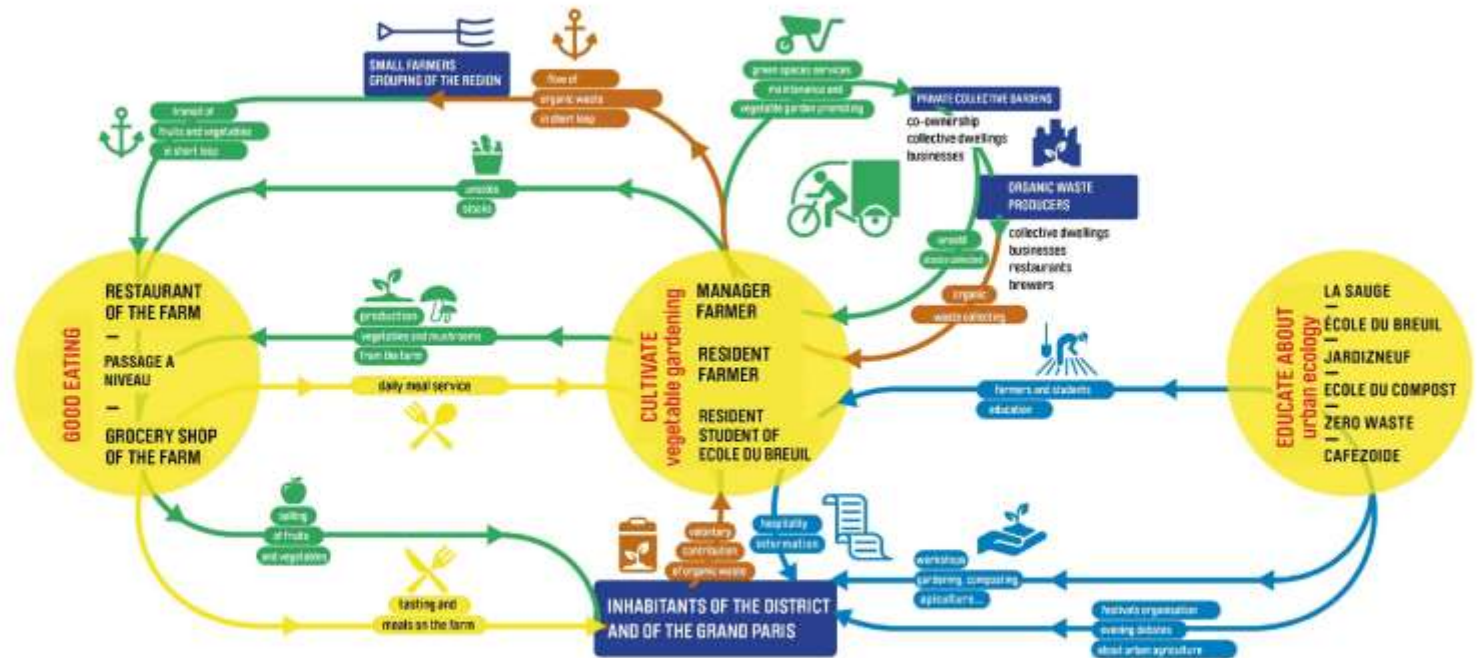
SMALL FARMERS GROUPING OF THE REGION

flow of organic waste in short loop

green spaces services maintenance and vegetable garden promoting

PRIVATE COLLECTIVE GARDENS
co-ownership
collective dwellings
businesses

transit of fruits and vegetables in short loop

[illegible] stocks

ORGANIC WASTE PRODUCERS
collective dwellings
businesses
restaurants
brewers

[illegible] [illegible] collected

organic waste collecting

GOOD EATING

RESTAURANT OF THE FARM
—
PASSAGE A NIVEAU
—
GROCERY SHOP OF THE FARM

production vegetables and mushrooms from the farm

daily meal service

CULTIVATE
vegetable gardening

MANAGER FARMER

RESIDENT FARMER

RESIDENT STUDENT OF ECOLE DU BREUIL

farmers and students education

EDUCATE ABOUT
urban ecology

LA SAUGE
—
ÉCOLE DU BREUIL
—
JARDIZNEUF
—
ECOLE DU COMPOST
—
ZERO WASTE
—
CAFEZOIDE

selling of fruits and vegetables

voluntary contribution of organic waste

hospitality information

workshops gardening, composting, apiculture...

tasting and meals on the farm

INHABITANTS OF THE DISTRICT AND OF THE GRAND PARIS

festivals organisation
evening debates
about urban agriculture